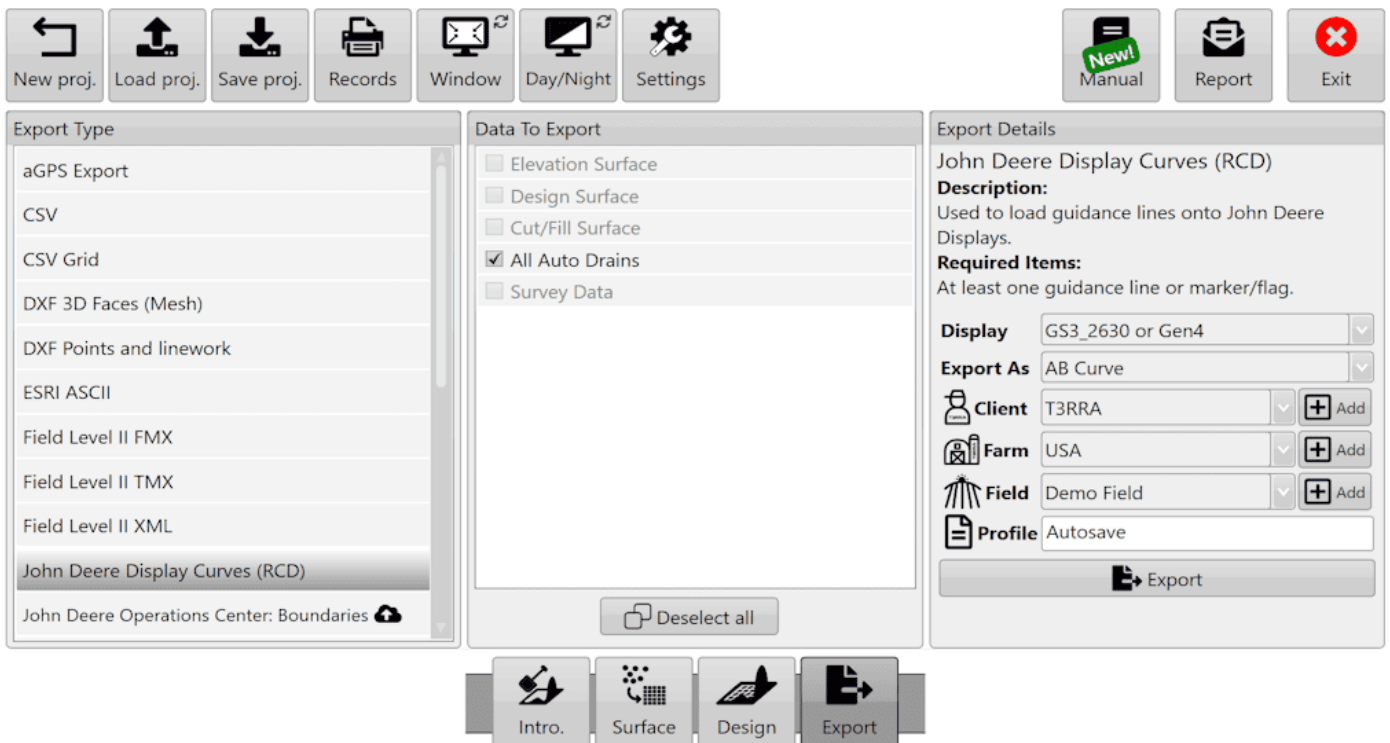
New proj. Load proj. Save proj. Records Window Day/Night Settings

New! Manual Report Exit

Export Type
aGPS Export
CSV
CSV Grid
DXF 3D Faces (Mesh)
DXF Points and linework
ESRI ASCII
Field Level II FMX
Field Level II TMX
Field Level II XML
John Deere Display Curves (RCD)
John Deere Operations Center: Boundaries

Data To Export
Elevation Surface
Design Surface
Cut/Fill Surface
All Auto Drains
Survey Data

Deselect all

Export Details
John Deere Display Curves (RCD)
**Description:**
Used to load guidance lines onto John Deere Displays.
**Required Items:**
At least one guidance line or marker/flag.

| Display | GS3_2630 or Gen4 | |
|---|---|---|
| Export As | AB Curve | |
| Client | T3RRA | Add |
| Farm | USA | Add |
| Field | Demo Field | Add |
| Profile | Autosave | |

Export

Intro. Surface Design Export